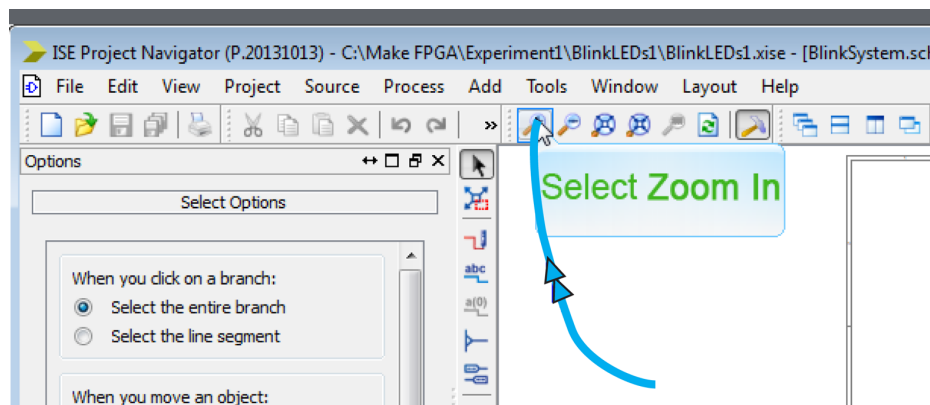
ISE Project Navigator (P.20131013) - C:\Make FPGA\Experiment1\BlinkLEDs1\BlinkLEDs1.xise - [BlinkSystem.sch

File Edit View Project Source Process Add Tools Window Layout Help

Options

Select Options

When you click on a branch:

Select the entire branch

Select the line segment

When you move an object:

Select Zoom In

abc

a(0)